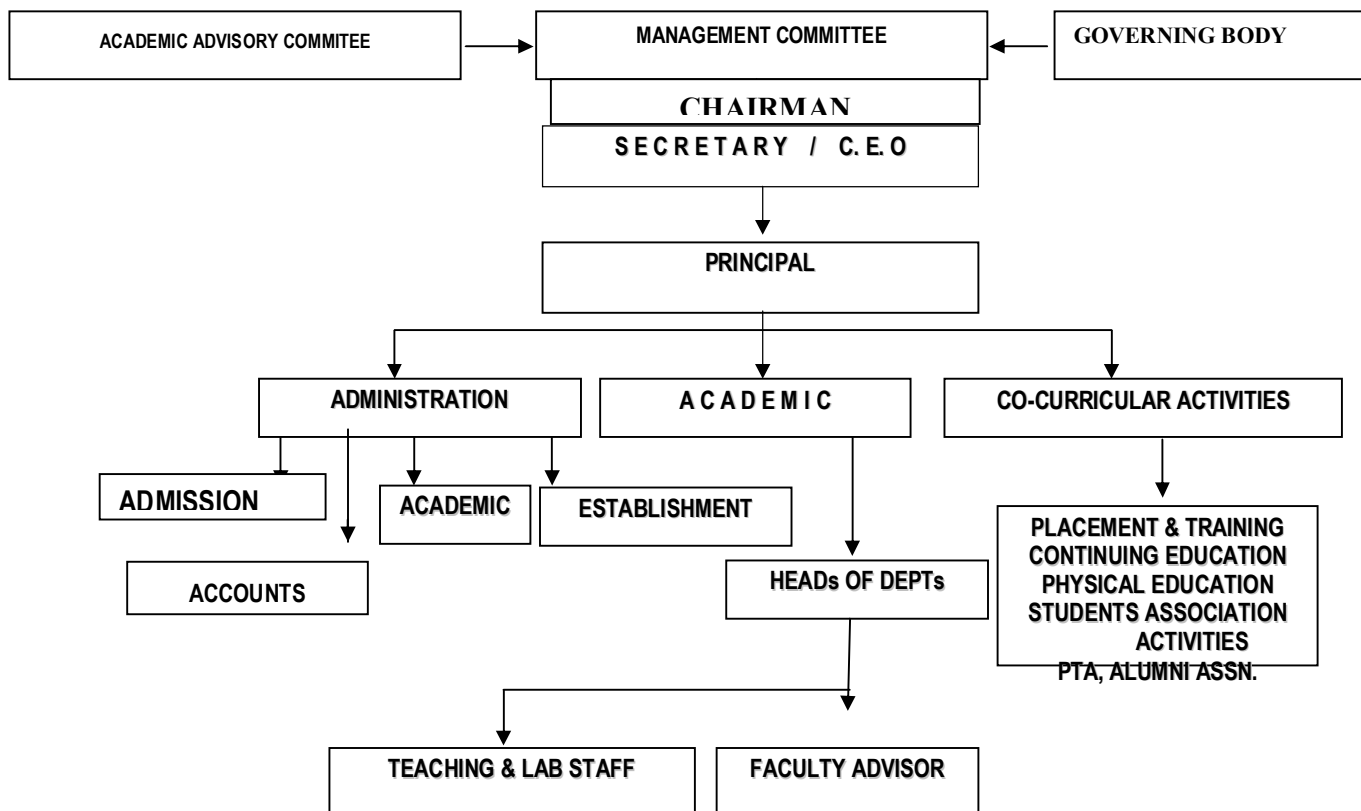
ACADEMIC ADVISORY COMMITEE

MANAGEMENT COMMITTEE

GOVERNING BODY

CHAIRMAN

SECRETARY / C.E.O

PRINCIPAL

ADMINISTRATION

A C A D E M I C

CO-CURRICULAR ACTIVITIES

ADMISSION

ACADEMIC

ESTABLISHMENT

ACCOUNTS

HEADs OF DEPTs

PLACEMENT & TRAINING
CONTINUING EDUCATION
PHYSICAL EDUCATION
STUDENTS ASSOCIATION
ACTIVITIES
PTA, ALUMNI ASSN.

TEACHING & LAB STAFF

FACULTY ADVISOR